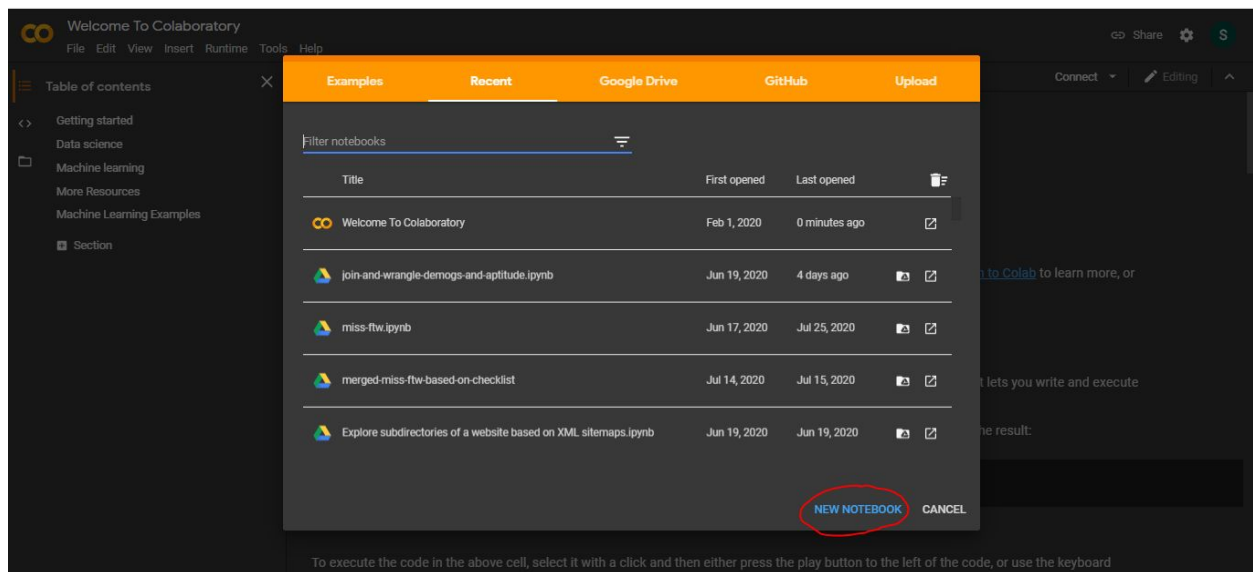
CO Welcome To Colaboratory
File Edit View Insert Runtime Tools Help

Share S

Table of contents
Getting started
Data science
Machine learning
More Resources
Machine Learning Examples
Section

Connect Editing

Examples Recent Google Drive GitHub Upload

Filter notebooks

| Title | First opened | Last opened |
|---|---|---|
| Welcome To Colaboratory | Feb 1, 2020 | 0 minutes ago |
| join-and-wrangle-demogs-and-aptitude.ipynb | Jun 19, 2020 | 4 days ago |
| miss-ftw.ipynb | Jun 17, 2020 | Jul 25, 2020 |
| merged-miss-ftw-based-on-checklist | Jul 14, 2020 | Jul 15, 2020 |
| Explore subdirectories of a website based on XML sitemaps.ipynb | Jun 19, 2020 | Jun 19, 2020 |

NEW NOTEBOOK CANCEL

n to Colab to learn more, or

t lets you write and execute

he result:

To execute the code in the above cell, select it with a click and then either press the play button to the left of the code, or use the keyboard